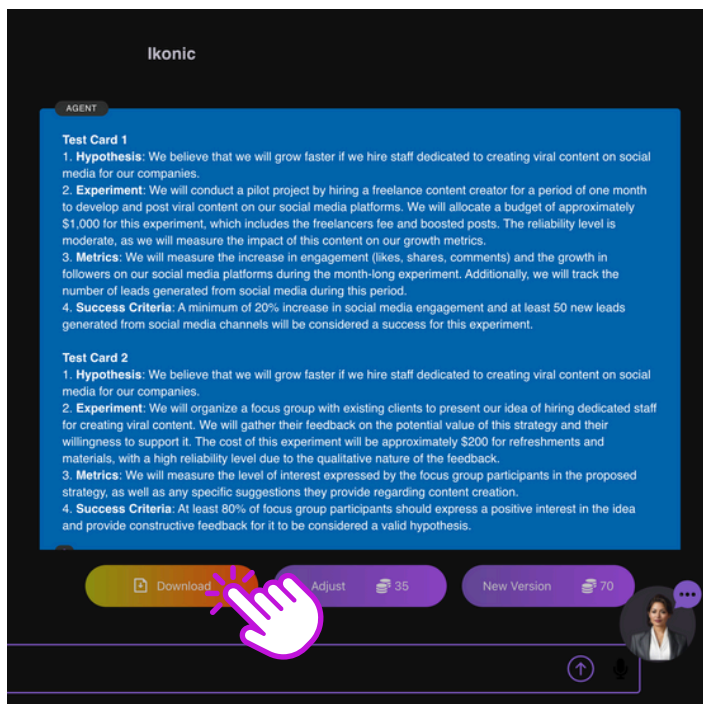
Ikonic

AGENT

Test Card 1
1. Hypothesis: We believe that we will grow faster if we hire staff dedicated to creating viral content on social media for our companies.
2. Experiment: We will conduct a pilot project by hiring a freelance content creator for a period of one month to develop and post viral content on our social media platforms. We will allocate a budget of approximately $1,000 for this experiment, which includes the freelancers fee and boosted posts. The reliability level is moderate, as we will measure the impact of this content on our growth metrics.
3. Metrics: We will measure the increase in engagement (likes, shares, comments) and the growth in followers on our social media platforms during the month-long experiment. Additionally, we will track the number of leads generated from social media during this period.
4. Success Criteria: A minimum of 20% increase in social media engagement and at least 50 new leads generated from social media channels will be considered a success for this experiment.

Test Card 2
1. Hypothesis: We believe that we will grow faster if we hire staff dedicated to creating viral content on social media for our companies.
2. Experiment: We will organize a focus group with existing clients to present our idea of hiring dedicated staff for creating viral content. We will gather their feedback on the potential value of this strategy and their willingness to support it. The cost of this experiment will be approximately $200 for refreshments and materials, with a high reliability level due to the qualitative nature of the feedback.
3. Metrics: We will measure the level of interest expressed by the focus group participants in the proposed strategy, as well as any specific suggestions they provide regarding content creation.
4. Success Criteria: At least 80% of focus group participants should express a positive interest in the idea and provide constructive feedback for it to be considered a valid hypothesis.

Download

Adjust 35

New Version 70